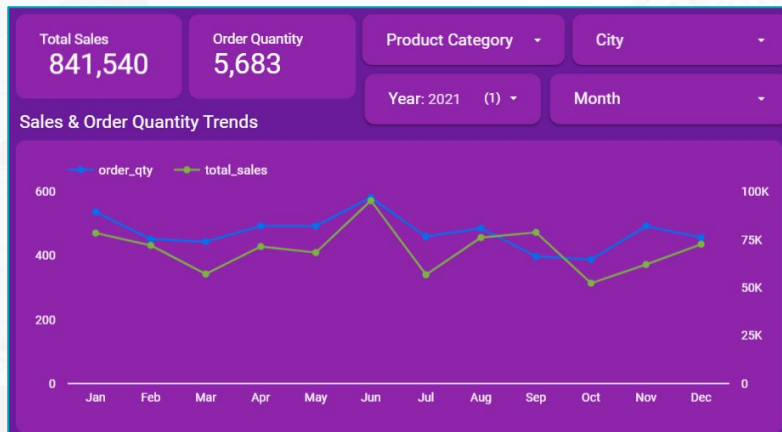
Total Sales
841,540

Order Quantity
5,683

Product Category

City

Year: 2021 (1)

Month

Sales & Order Quantity Trends

order_qty
total_sales

600
400
200
0

100K
75K
50K
25K
0

Jan
Feb
Mar
Apr
May
Jun
Jul
Aug
Sep
Oct
Nov
Dec